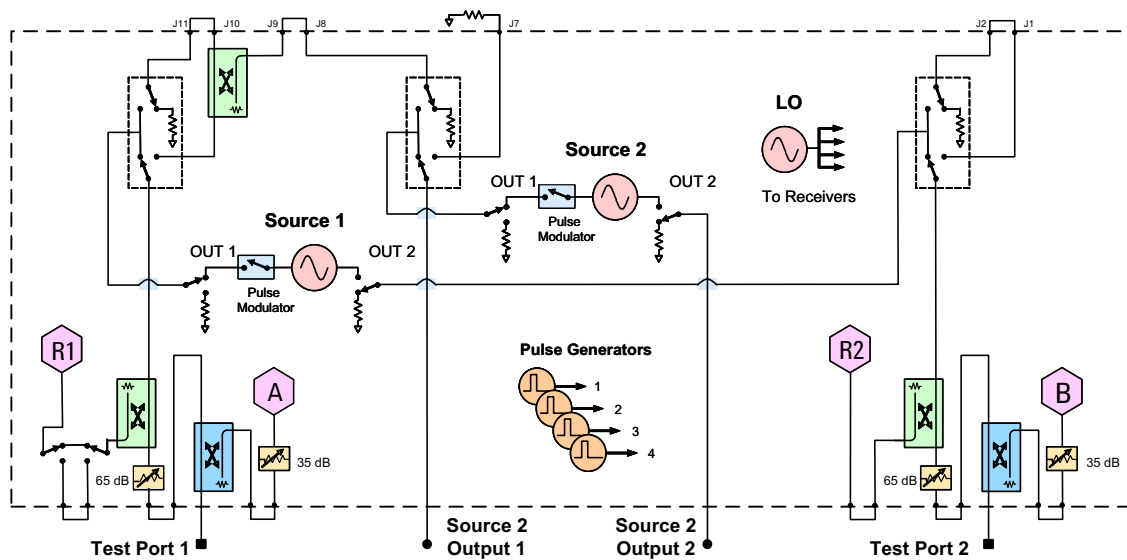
J11 J10 J9 J8 J7 J2 J1

LO

To Receivers

Source 2

OUT 1 OUT 2

Pulse Modulator

Source 1

OUT 1 OUT 2

Pulse Modulator

Pulse Generators

1
2
3
4

R1

A

R2

B

65 dB

35 dB

65 dB

35 dB

Test Port 1

Source 2 Output 1

Source 2 Output 2

Test Port 2